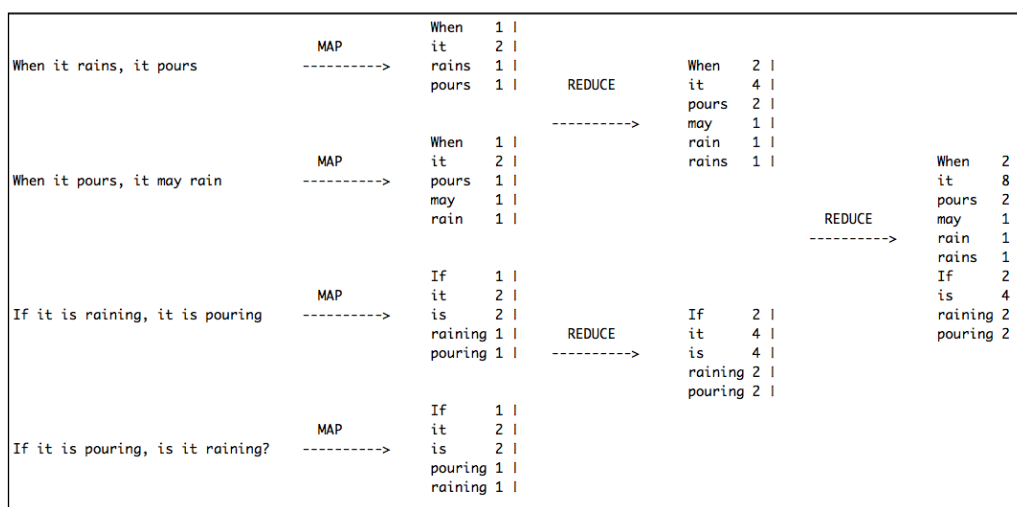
When it rains, it pours

MAP
---------->

When 1 |
it 2 |
rains 1 |
pours 1 |

REDUCE
---------->

When 2 |
it 4 |
pours 2 |
may 1 |
rain 1 |
rains 1 |

When it pours, it may rain

MAP
---------->

When 1 |
it 2 |
pours 1 |
may 1 |
rain 1 |

REDUCE
---------->

When 2
it 8
pours 2
may 1
rain 1
rains 1
If 2
is 4
raining 2
pouring 2

If it is raining, it is pouring

MAP
---------->

If 1 |
it 2 |
is 2 |
raining 1 |
pouring 1 |

REDUCE
---------->

If 2 |
it 4 |
is 4 |
raining 2 |
pouring 2 |

If it is pouring, is it raining?

MAP
---------->

If 1 |
it 2 |
is 2 |
pouring 1 |
raining 1 |